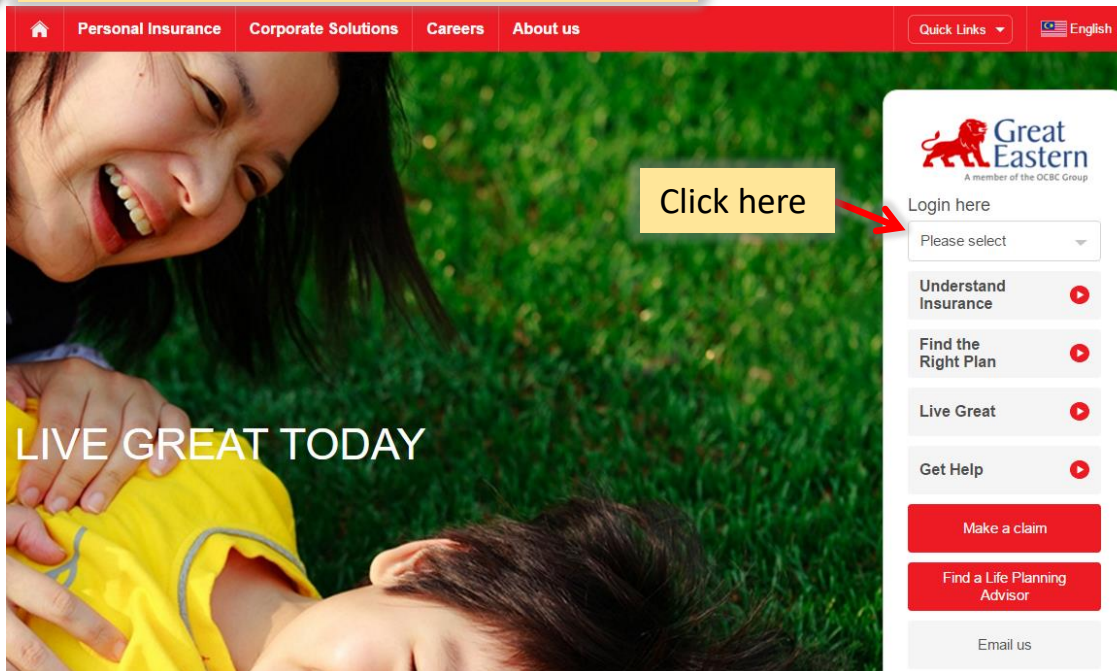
Personal Insurance Corporate Solutions Careers About us

Quick Links English

LIVE GREAT TODAY

Click here

Great Eastern
A member of the OCBC Group

Login here

Please select

Understand Insurance

Find the Right Plan

Live Great

Get Help

Make a claim

Find a Life Planning Advisor

Email us